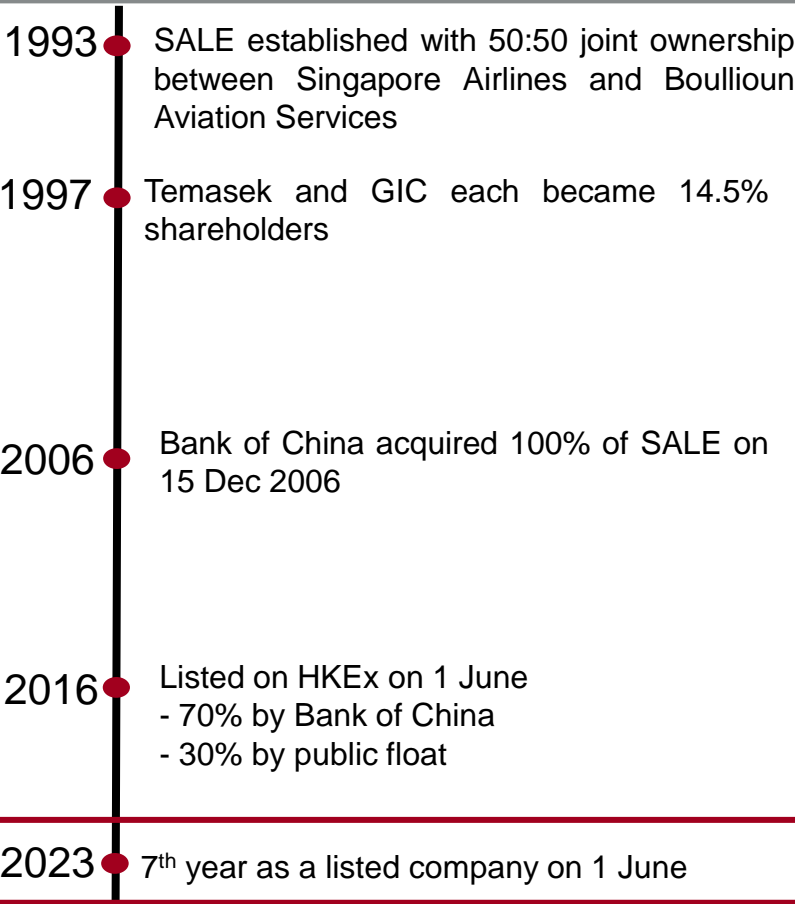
1993 SALE established with 50:50 joint ownership between Singapore Airlines and Boullioun Aviation Services

1997 Temasek and GIC each became 14.5% shareholders

2006 Bank of China acquired 100% of SALE on 15 Dec 2006

2016 Listed on HKEx on 1 June
- 70% by Bank of China
- 30% by public float

2023 7$^{th}$ year as a listed company on 1 June